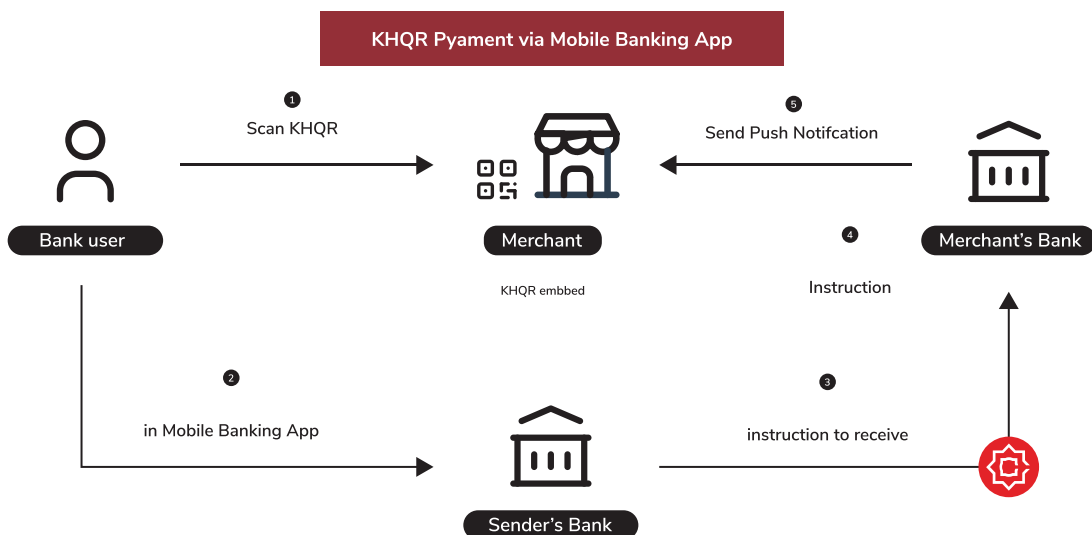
KHQR Pyament via Mobile Banking App

1
Scan KHQR

5
Send Push Notifcation

Bank user

Merchant

Merchant’s Bank

KHQR embbed

4
Instruction

2
in Mobile Banking App

3
instruction to receive

Sender’s Bank